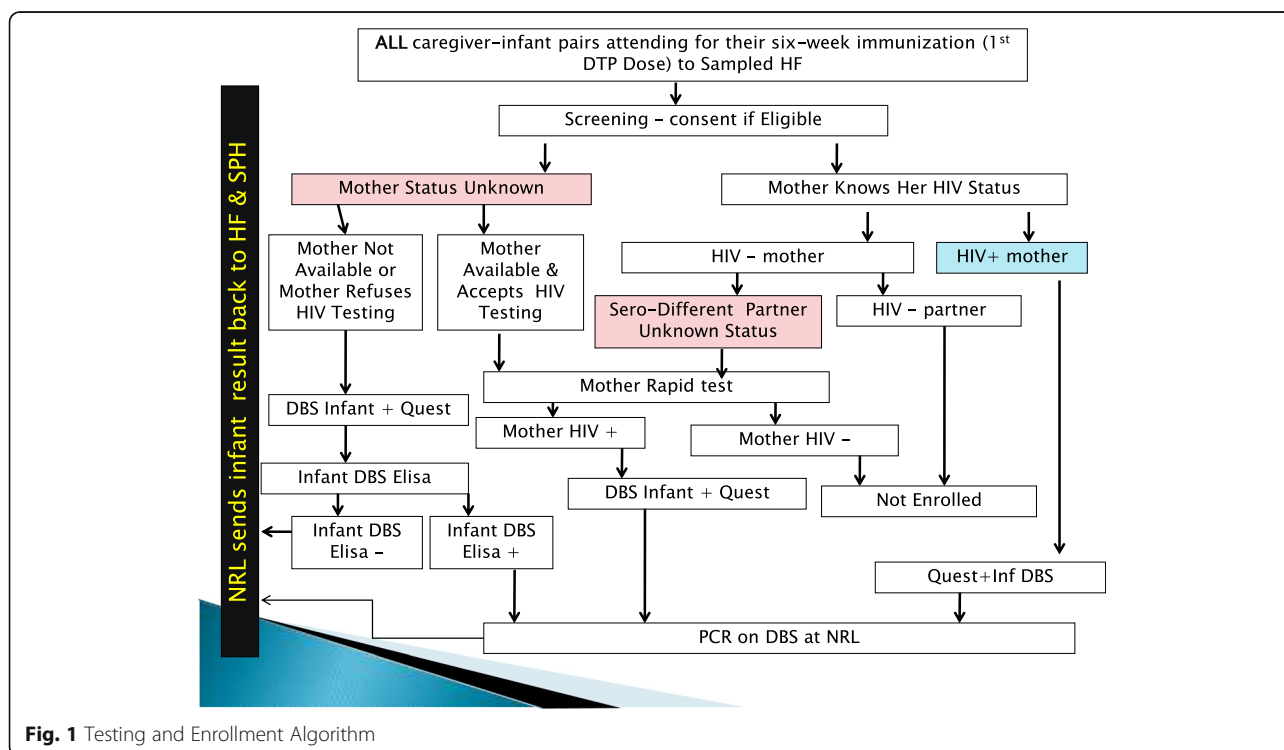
ALL caregiver-infant pairs attending for their six-week immunization (1$^{st}$ DTP Dose) to Sampled HF

Screening - consent if Eligible

Mother Status Unknown

Mother Knows Her HIV Status

Mother Not Available or Mother Refuses HIV Testing

Mother Available & Accepts HIV Testing

HIV - mother

HIV+ mother

Sero-Different Partner Unknown Status

HIV - partner

Mother Rapid test

DBS Infant + Quest

Mother HIV +

Mother HIV -

Infant DBS Elisa

DBS Infant + Quest

Not Enrolled

Infant DBS Elisa -

Infant DBS Elisa +

Quest+Inf DBS

PCR on DBS at NRL

NRL sends infant result back to HF & SPH

Fig. 1 Testing and Enrollment Algorithm